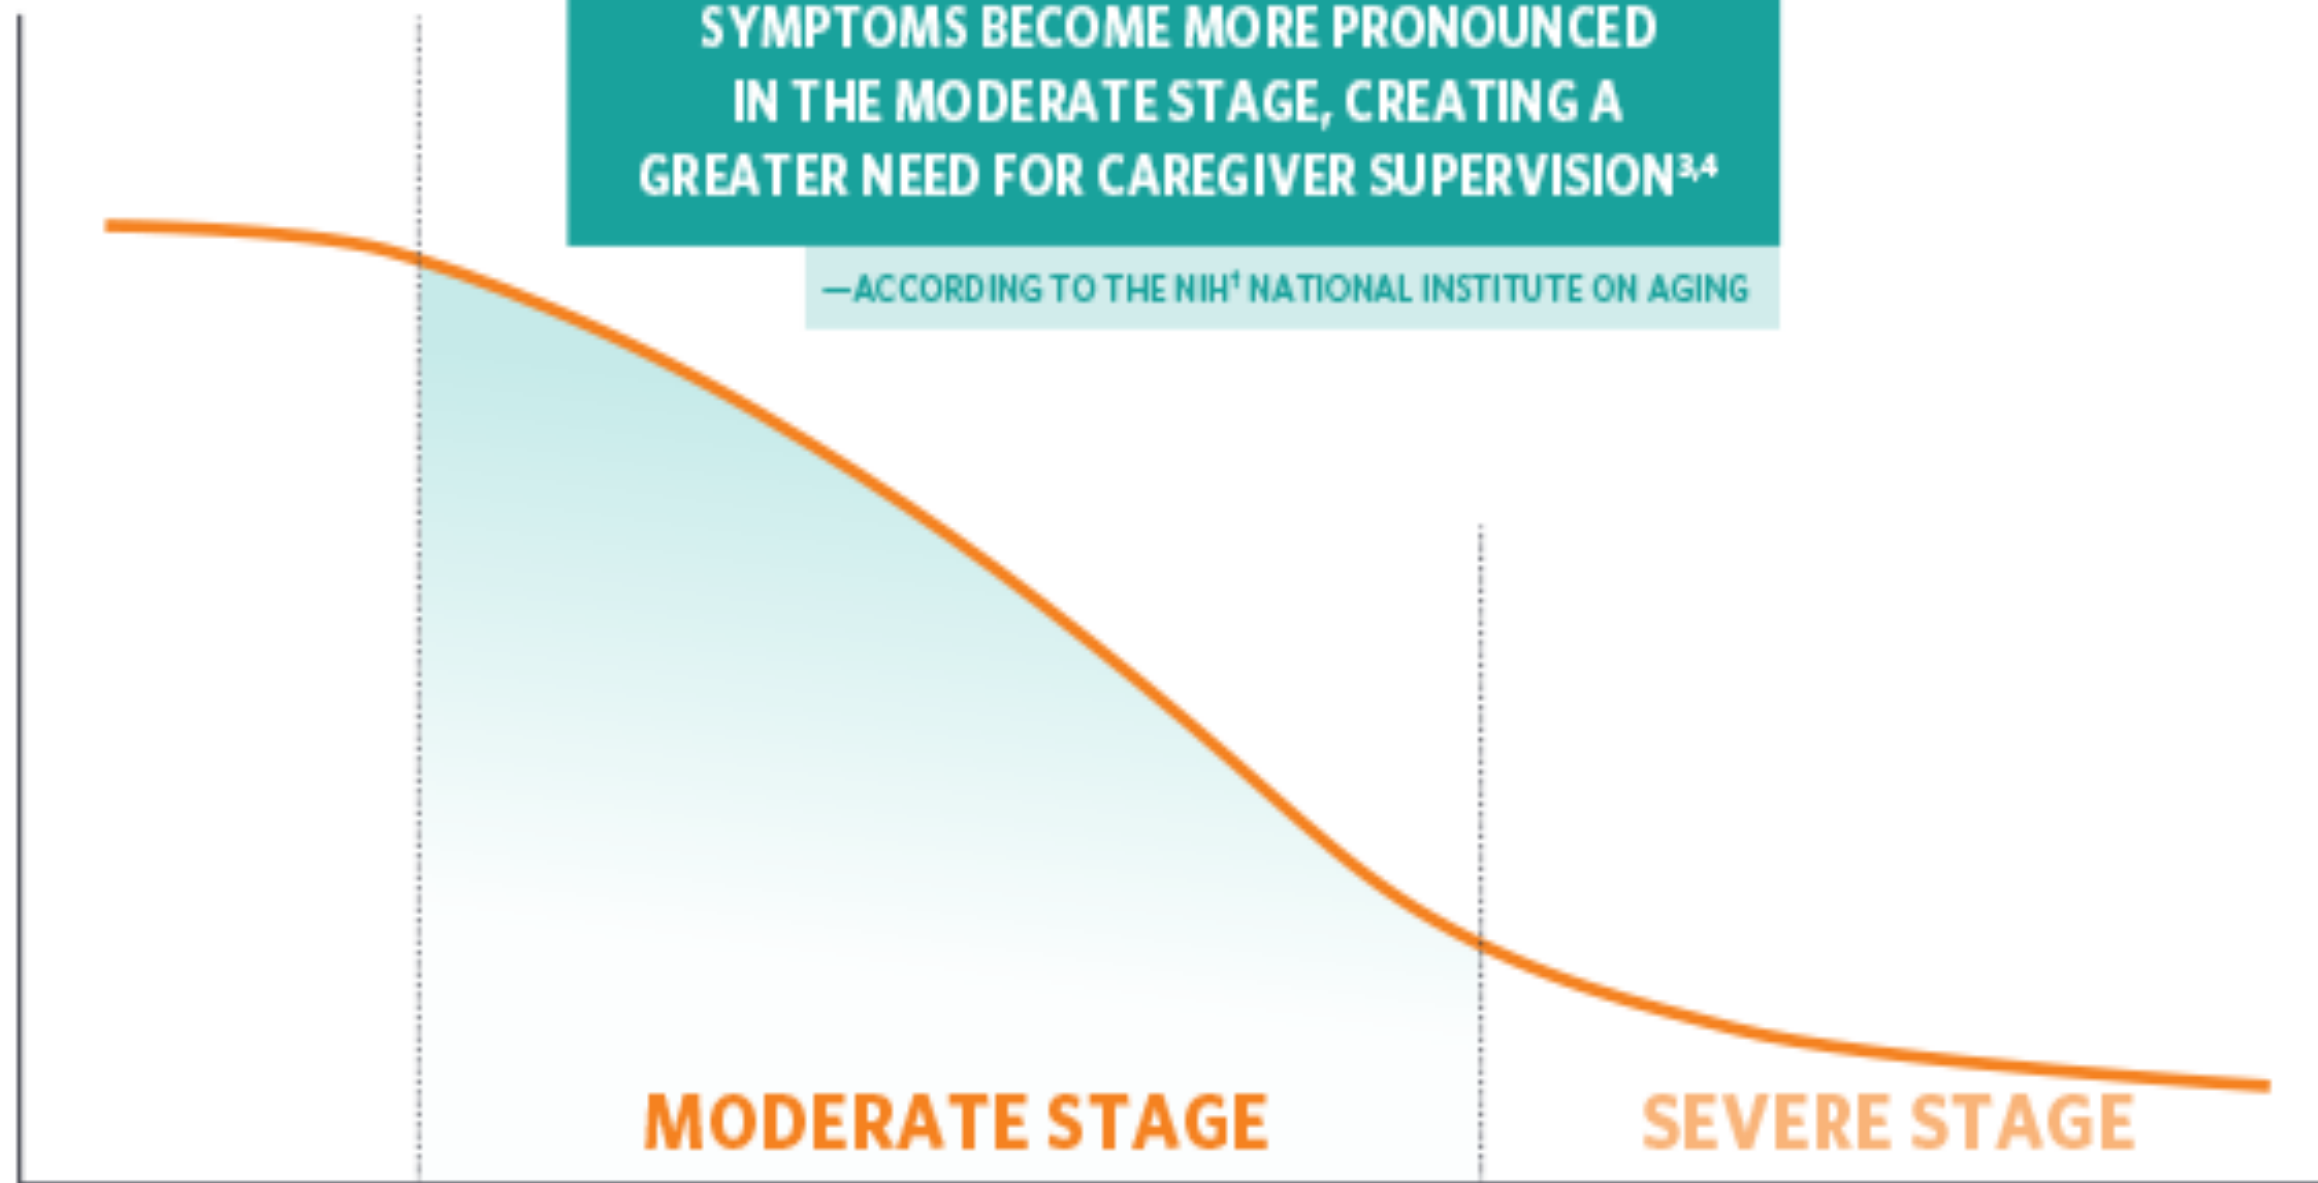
SYMPTOMS BECOME MORE PRONOUNCED IN THE MODERATE STAGE, CREATING A GREATER NEED FOR CAREGIVER SUPERVISION$^{3,4}$

—ACCORDING TO THE NIH$^{\dagger}$ NATIONAL INSTITUTE ON AGING

MODERATE STAGE

SEVERE STAGE